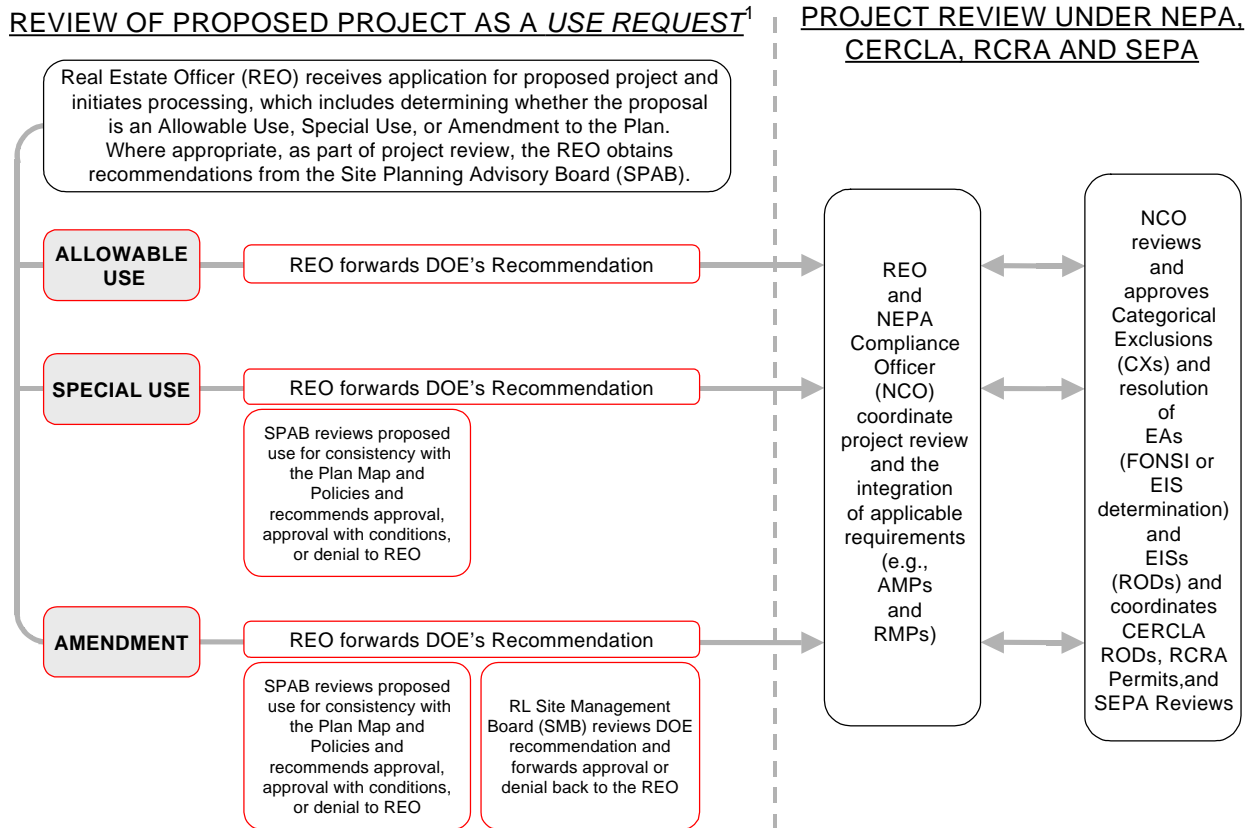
REVIEW OF PROPOSED PROJECT AS A *USE REQUEST*$^1$

PROJECT REVIEW UNDER NEPA, CERCLA, RCRA AND SEPA

Real Estate Officer (REO) receives application for proposed project and initiates processing, which includes determining whether the proposal is an Allowable Use, Special Use, or Amendment to the Plan. Where appropriate, as part of project review, the REO obtains recommendations from the Site Planning Advisory Board (SPAB).

ALLOWABLE USE

REO forwards DOE's Recommendation

SPECIAL USE

REO forwards DOE's Recommendation

SPAB reviews proposed use for consistency with the Plan Map and Policies and recommends approval, approval with conditions, or denial to REO

AMENDMENT

REO forwards DOE's Recommendation

SPAB reviews proposed use for consistency with the Plan Map and Policies and recommends approval, approval with conditions, or denial to REO

RL Site Management Board (SMB) reviews DOE recommendation and forwards approval or denial back to the REO

REO and NEPA Compliance Officer (NCO) coordinate project review and the integration of applicable requirements (e.g., AMPs and RMPs)

NCO reviews and approves Categorical Exclusions (CXs) and resolution of EAs (FONSI or EIS determination) and EISs (RODs) and coordinates CERCLA RODs, RCRA Permits,and SEPA Reviews